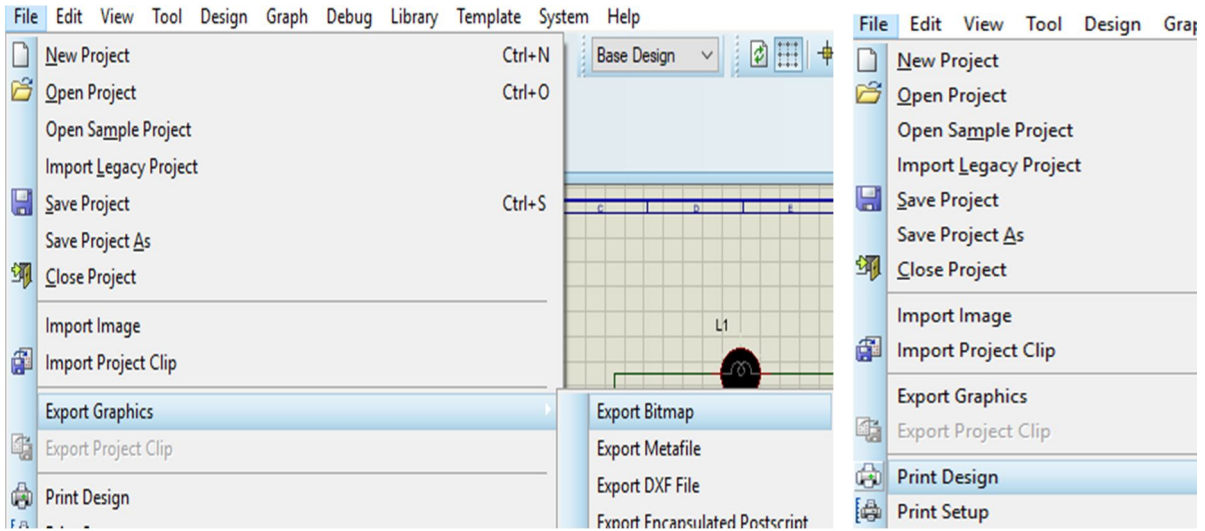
File Edit View Tool Design Graph Debug Library Template System Help

New Project Ctrl+N
Open Project Ctrl+O
Open Sample Project
Import Legacy Project
Save Project Ctrl+S
Save Project As
Close Project
Import Image
Import Project Clip
Export Graphics
Export Project Clip
Print Design
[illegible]

Base Design

C D E

L1

Export Bitmap
Export Metafile
Export DXF File
Export Encapsulated Postscript

File Edit View Tool Design Grap

New Project
Open Project
Open Sample Project
Import Legacy Project
Save Project
Save Project As
Close Project
Import Image
Import Project Clip
Export Graphics
Export Project Clip
Print Design
Print Setup